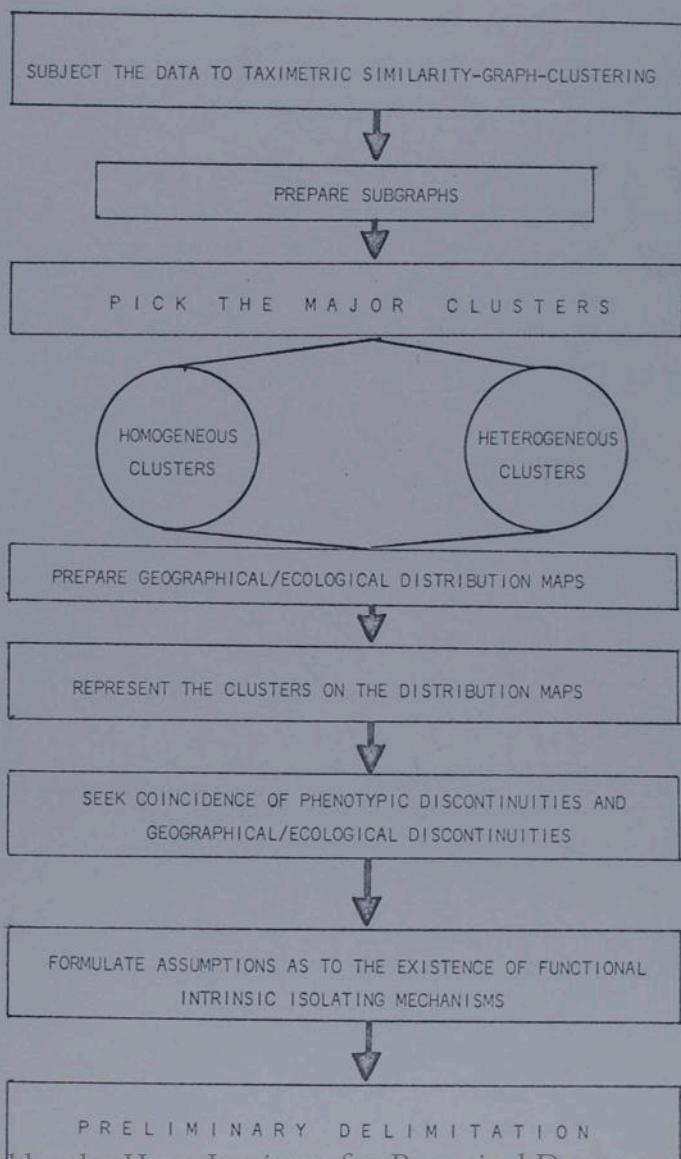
SUBJECT THE DATA TO TAXIMETRIC SIMILARITY-GRAPH-CLUSTERING

PREPARE SUBGRAPHS

PICK THE MAJOR CLUSTERS

HOMOGENEOUS CLUSTERS

HETEROGENEOUS CLUSTERS

PREPARE GEOGRAPHICAL/ECOLOGICAL DISTRIBUTION MAPS

REPRESENT THE CLUSTERS ON THE DISTRIBUTION MAPS

SEEK COINCIDENCE OF PHENOTYPIC DISCONTINUITIES AND GEOGRAPHICAL/ECOLOGICAL DISCONTINUITIES

FORMULATE ASSUMPTIONS AS TO THE EXISTENCE OF FUNCTIONAL INTRINSIC ISOLATING MECHANISMS

PRELIMINARY DELIMITATION

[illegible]